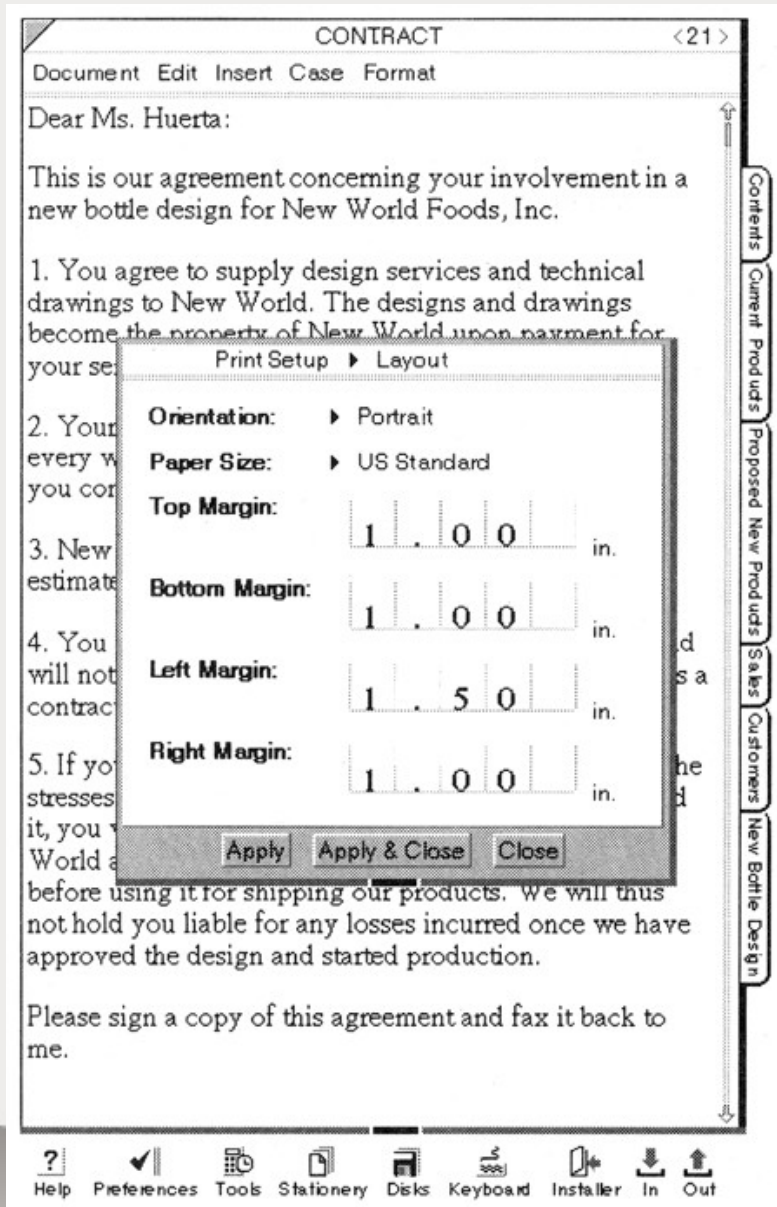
CONTRACT <21>

Document Edit Insert Case Format

Dear Ms. Huerta:

This is our agreement concerning your involvement in a new bottle design for New World Foods, Inc.

1. You agree to supply design services and technical drawings to New World. The designs and drawings become the property of New World upon payment for your se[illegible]

2. Your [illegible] every w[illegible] you con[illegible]

3. New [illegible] estimate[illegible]

4. You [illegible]d will not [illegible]s a contract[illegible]

5. If yo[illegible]he stresses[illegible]d it, you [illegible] World a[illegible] before using it for shipping our products. We will thus not hold you liable for any losses incurred once we have approved the design and started production.

Please sign a copy of this agreement and fax it back to me.

Print Setup ▸ Layout

Orientation: ▸ Portrait

Paper Size: ▸ US Standard

Top Margin: 1 . 0 0 in.

Bottom Margin: 1 . 0 0 in.

Left Margin: 1 . 5 0 in.

Right Margin: 1 . 0 0 in.

Apply Apply & Close Close

Contents | Current Products | Proposed New Products | Sales | Customers | New Bottle Design

Help Preferences Tools Stationery Disks Keyboard Installer In Out